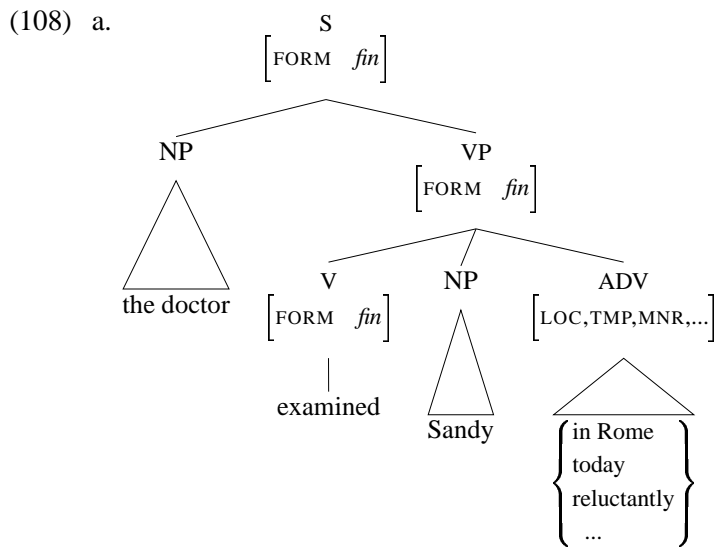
(108) a.

S
[FORM *fin*]

NP

the doctor

VP
[FORM *fin*]

V
[FORM *fin*]

examined

NP

Sandy

ADV
[LOC, TMP, MNR, ...]

$\left\{\begin{array}{l}\text{in Rome}\\ \text{today}\\ \text{reluctantly}\\ \text{...}\end{array}\right\}$